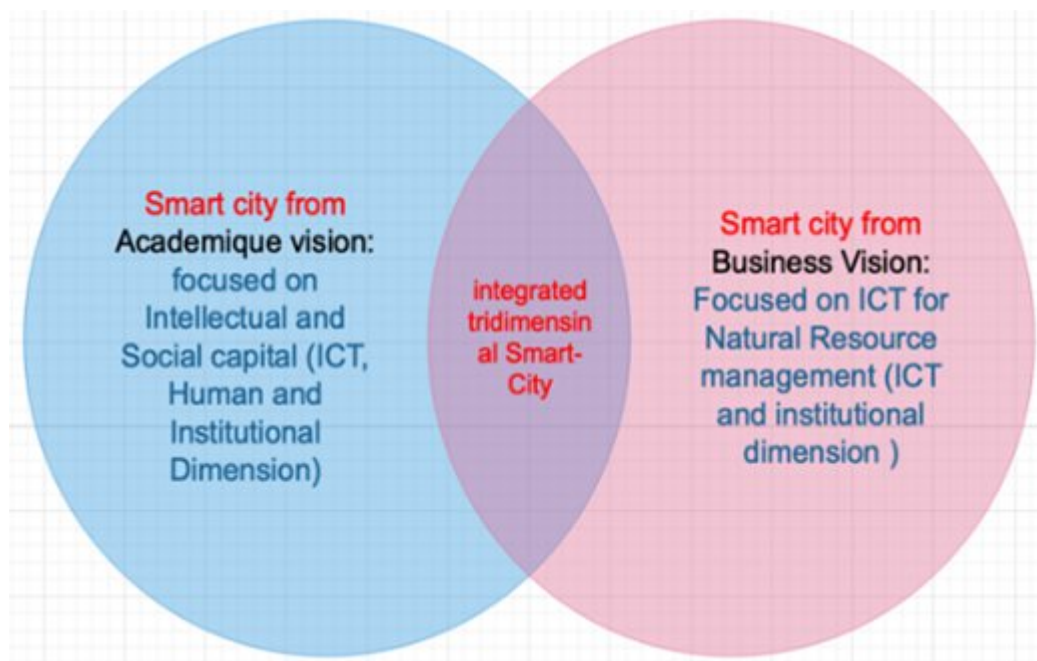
Smart city from Academique vision: focused on Intellectual and Social capital (ICT, Human and Institutional Dimension)

integrated tridimensinal Smart-City

Smart city from Business Vision: Focused on ICT for Natural Resource management (ICT and institutional dimension )